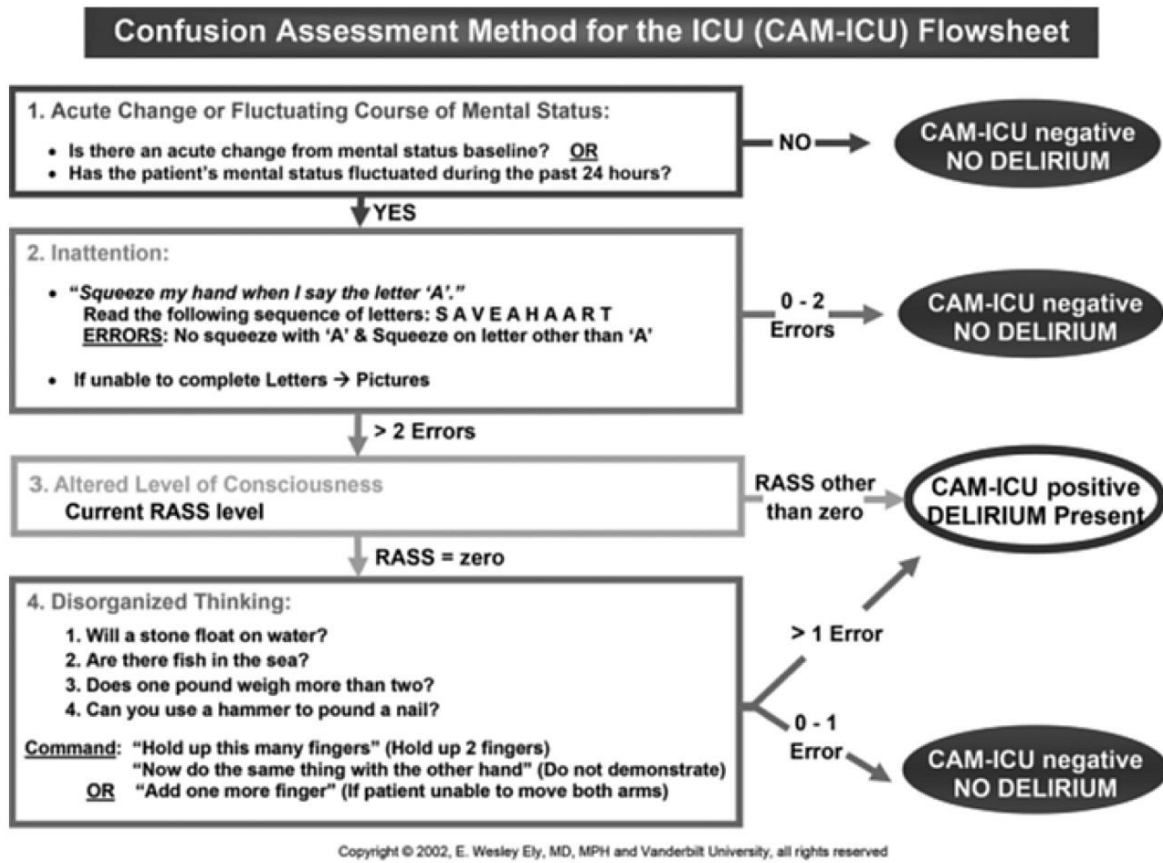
Confusion Assessment Method for the ICU (CAM-ICU) Flowsheet

1. Acute Change or Fluctuating Course of Mental Status:
• Is there an acute change from mental status baseline? OR
• Has the patient's mental status fluctuated during the past 24 hours?

NO

CAM-ICU negative
NO DELIRIUM

YES

2. Inattention:
• "Squeeze my hand when I say the letter 'A'."
Read the following sequence of letters: S A V E A H A A R T
ERRORS: No squeeze with 'A' & Squeeze on letter other than 'A'

• If unable to complete Letters → Pictures

0 - 2 Errors

CAM-ICU negative
NO DELIRIUM

> 2 Errors

3. Altered Level of Consciousness
Current RASS level

RASS other than zero

CAM-ICU positive
DELIRIUM Present

RASS = zero

4. Disorganized Thinking:
1. Will a stone float on water?
2. Are there fish in the sea?
3. Does one pound weigh more than two?
4. Can you use a hammer to pound a nail?

Command: "Hold up this many fingers" (Hold up 2 fingers)
"Now do the same thing with the other hand" (Do not demonstrate)
OR "Add one more finger" (If patient unable to move both arms)

> 1 Error

0 - 1 Error

CAM-ICU negative
NO DELIRIUM

Copyright © 2002, E. Wesley Ely, MD, MPH and Vanderbilt University, all rights reserved